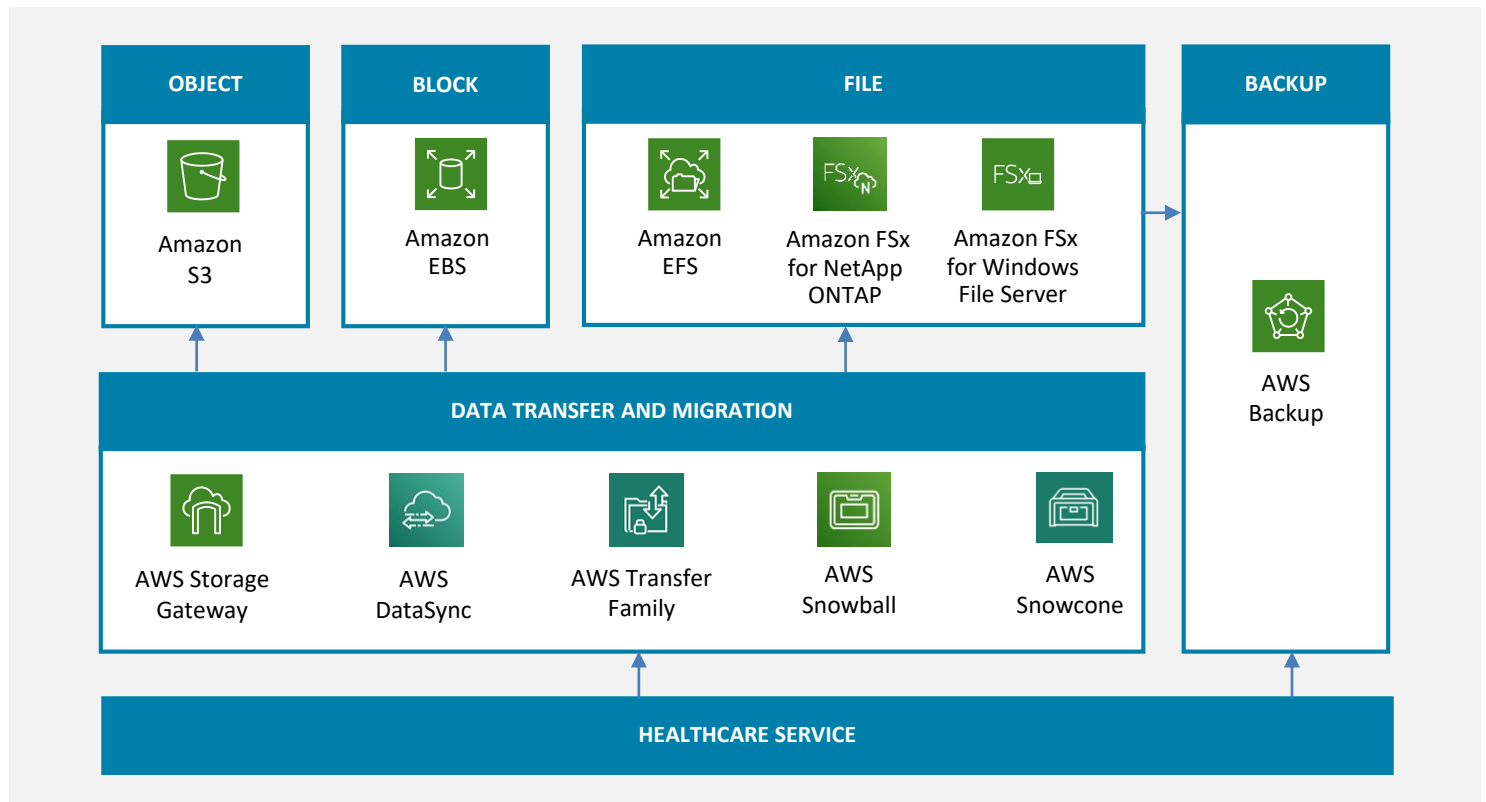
OBJECT

Amazon S3

BLOCK

Amazon EBS

FILE

Amazon EFS

FSx

Amazon FSx for NetApp ONTAP

FSx

Amazon FSx for Windows File Server

BACKUP

AWS Backup

DATA TRANSFER AND MIGRATION

AWS Storage Gateway

AWS DataSync

AWS Transfer Family

AWS Snowball

AWS Snowcone

HEALTHCARE SERVICE